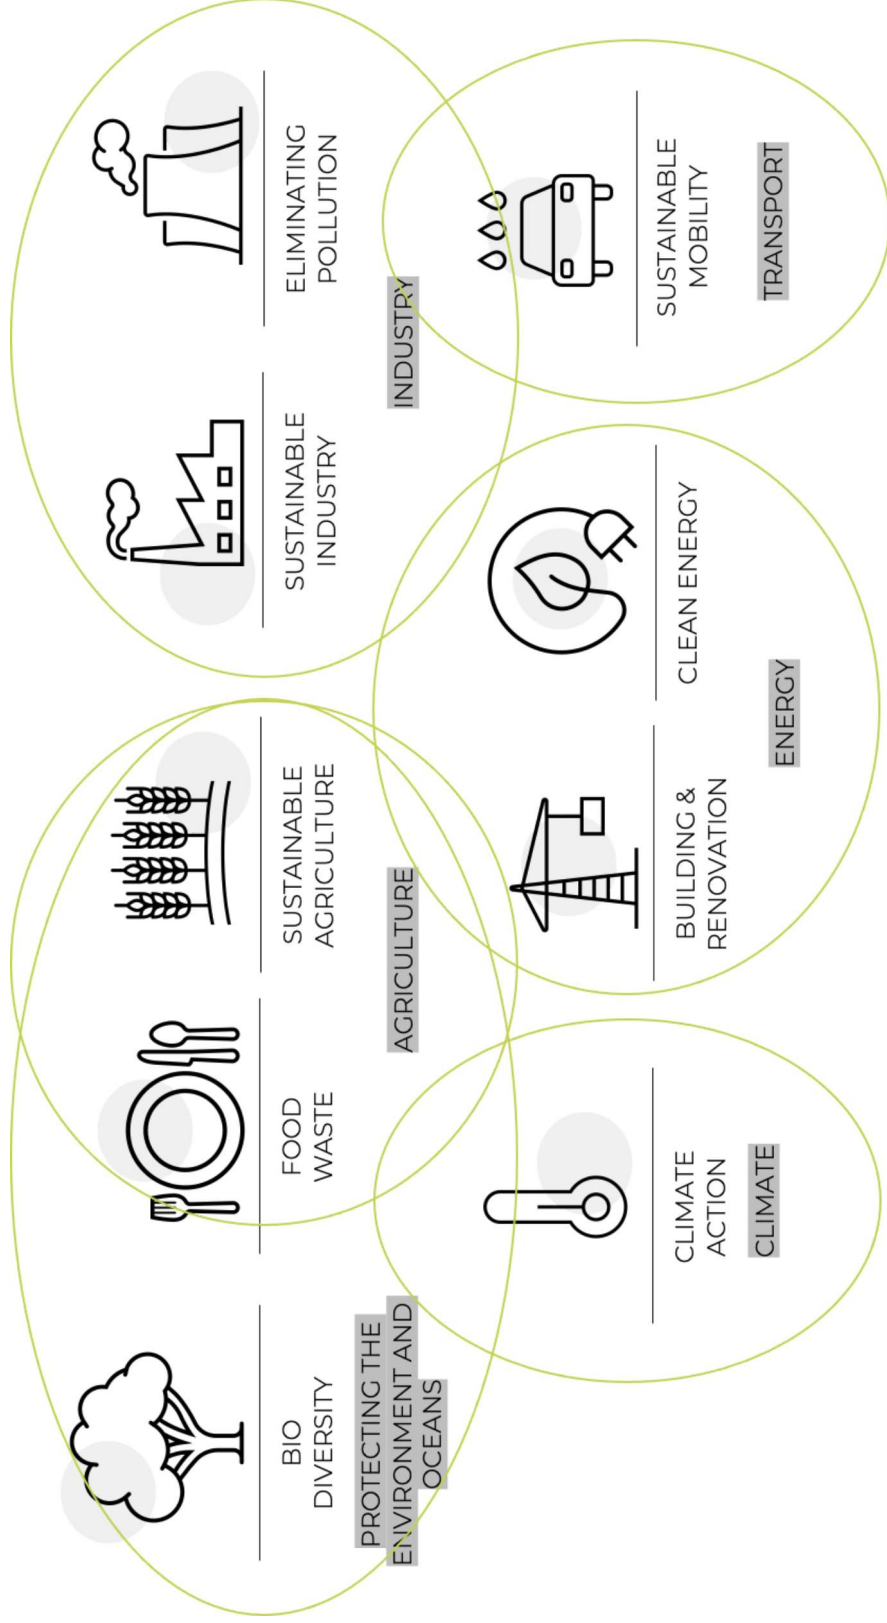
ELIMINATING POLLUTION

SUSTAINABLE INDUSTRY

INDUSTRY

SUSTAINABLE MOBILITY

TRANSPORT

CLEAN ENERGY

BUILDING & RENOVATION

ENERGY

SUSTAINABLE AGRICULTURE

FOOD WASTE

AGRICULTURE

CLIMATE ACTION

CLIMATE

BIO DIVERSITY

PROTECTING THE ENVIRONMENT AND OCEANS